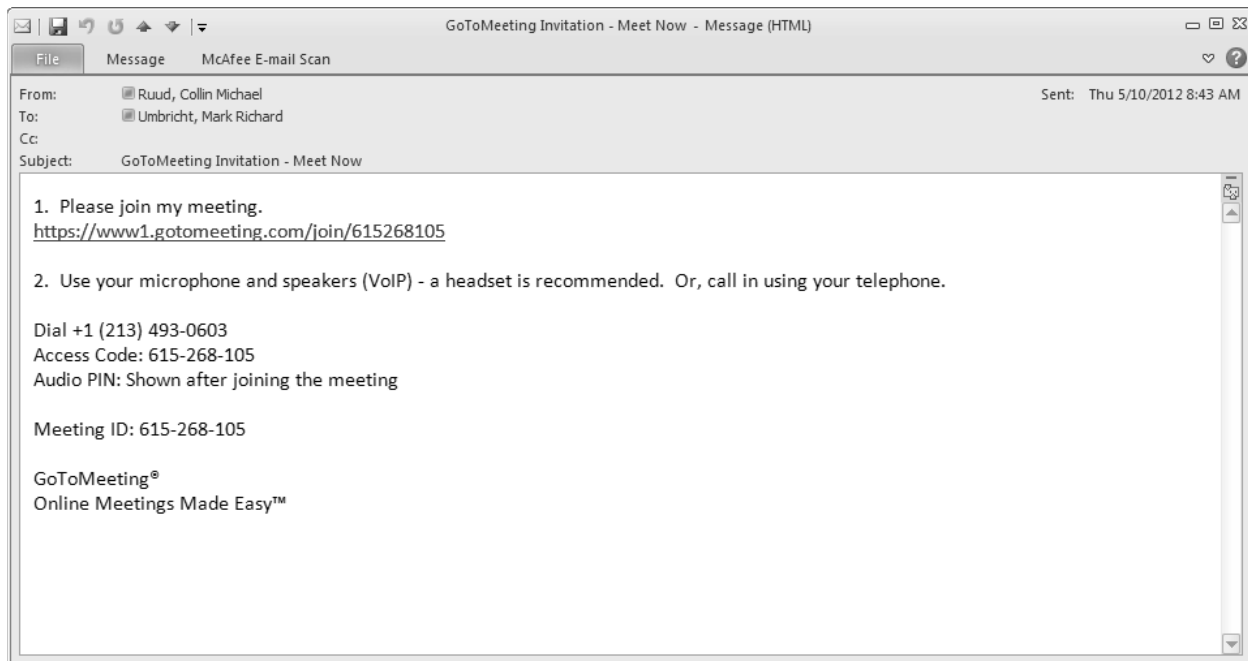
GoToMeeting Invitation - Meet Now - Message (HTML)

File Message McAfee E-mail Scan

From: Ruud, Collin Michael
Sent: Thu 5/10/2012 8:43 AM
To: Umbricht, Mark Richard
Cc:
Subject: GoToMeeting Invitation - Meet Now

1. Please join my meeting.
https://www1.gotomeeting.com/join/615268105

2. Use your microphone and speakers (VoIP) - a headset is recommended. Or, call in using your telephone.

Dial +1 (213) 493-0603
Access Code: 615-268-105
Audio PIN: Shown after joining the meeting

Meeting ID: 615-268-105

GoToMeeting®
Online Meetings Made Easy™